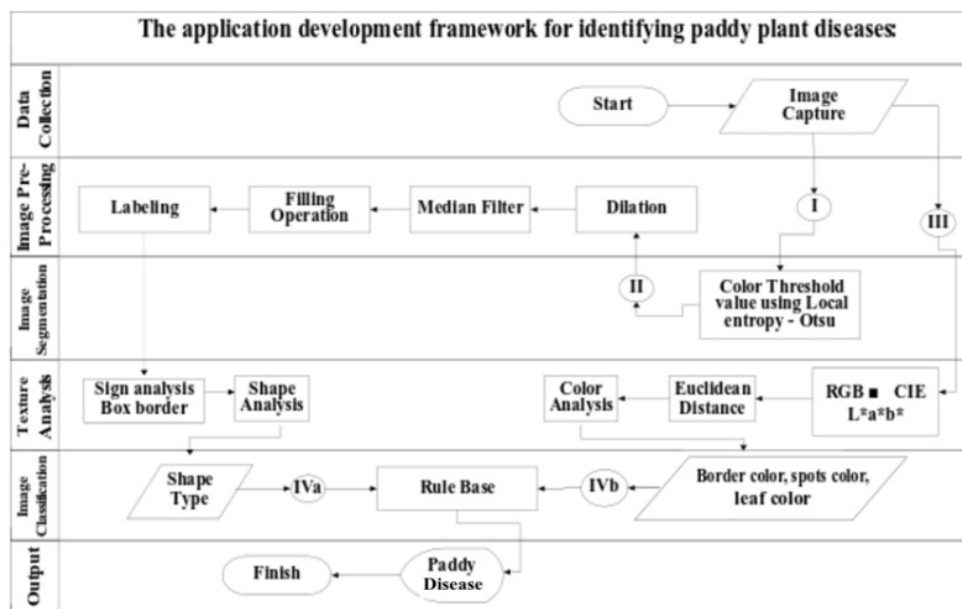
The application development framework for identifying paddy plant diseases:

Data Collection

Start

Image Capture

Image Pre-Processing

Labeling

Filling Operation

Median Filter

Dilation

I

III

Image Segmentation

II

Color Threshold value using Local entropy - Otsu

Texture Analysis

Sign analysis Box border

Shape Analysis

Color Analysis

Euclidean Distance

RGB ■ CIE L*a*b*

Image Classification

Shape Type

IVa

Rule Base

IVb

Border color, spots color, leaf color

Output

Finish

Paddy Disease